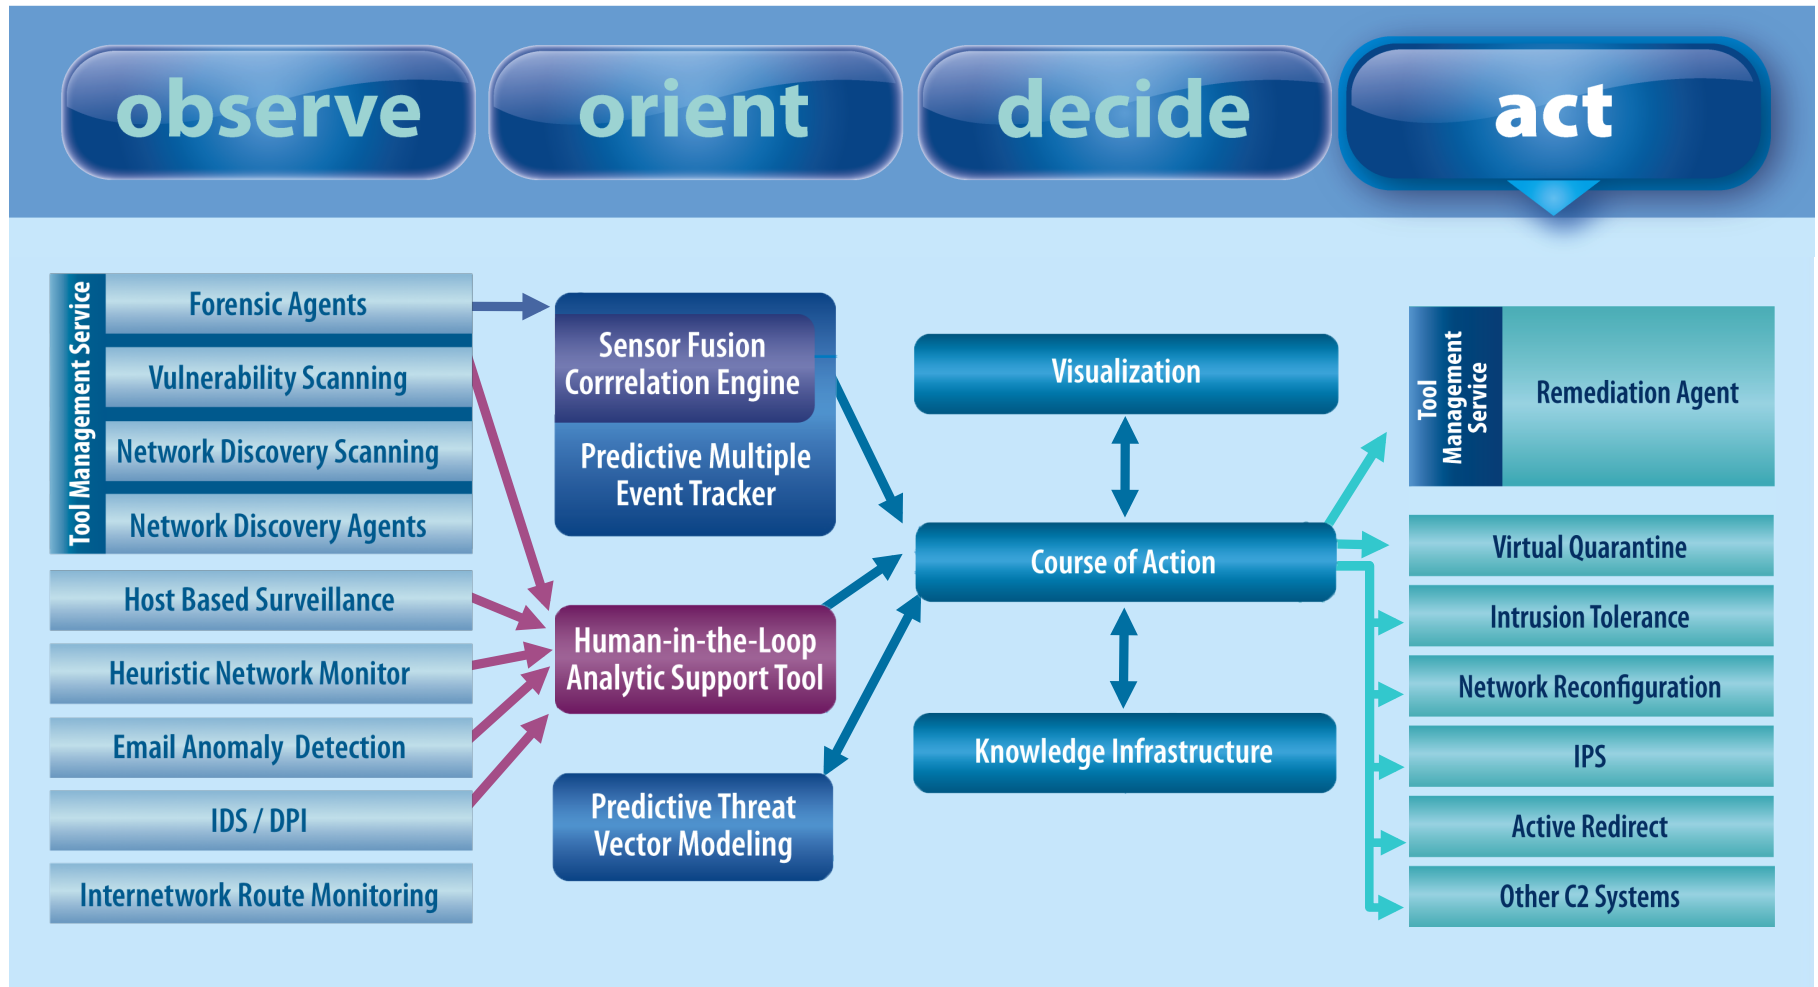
observe

orient

decide

act

Tool Management Service

Forensic Agents

Vulnerability Scanning

Network Discovery Scanning

Network Discovery Agents

Host Based Surveillance

Heuristic Network Monitor

Email Anomaly Detection

IDS / DPI

Internetwork Route Monitoring

Sensor Fusion Corrrelation Engine

Predictive Multiple Event Tracker

Human-in-the-Loop Analytic Support Tool

Predictive Threat Vector Modeling

Visualization

Course of Action

Knowledge Infrastructure

Tool Management Service

Remediation Agent

Virtual Quarantine

Intrusion Tolerance

Network Reconfiguration

IPS

Active Redirect

Other C2 Systems